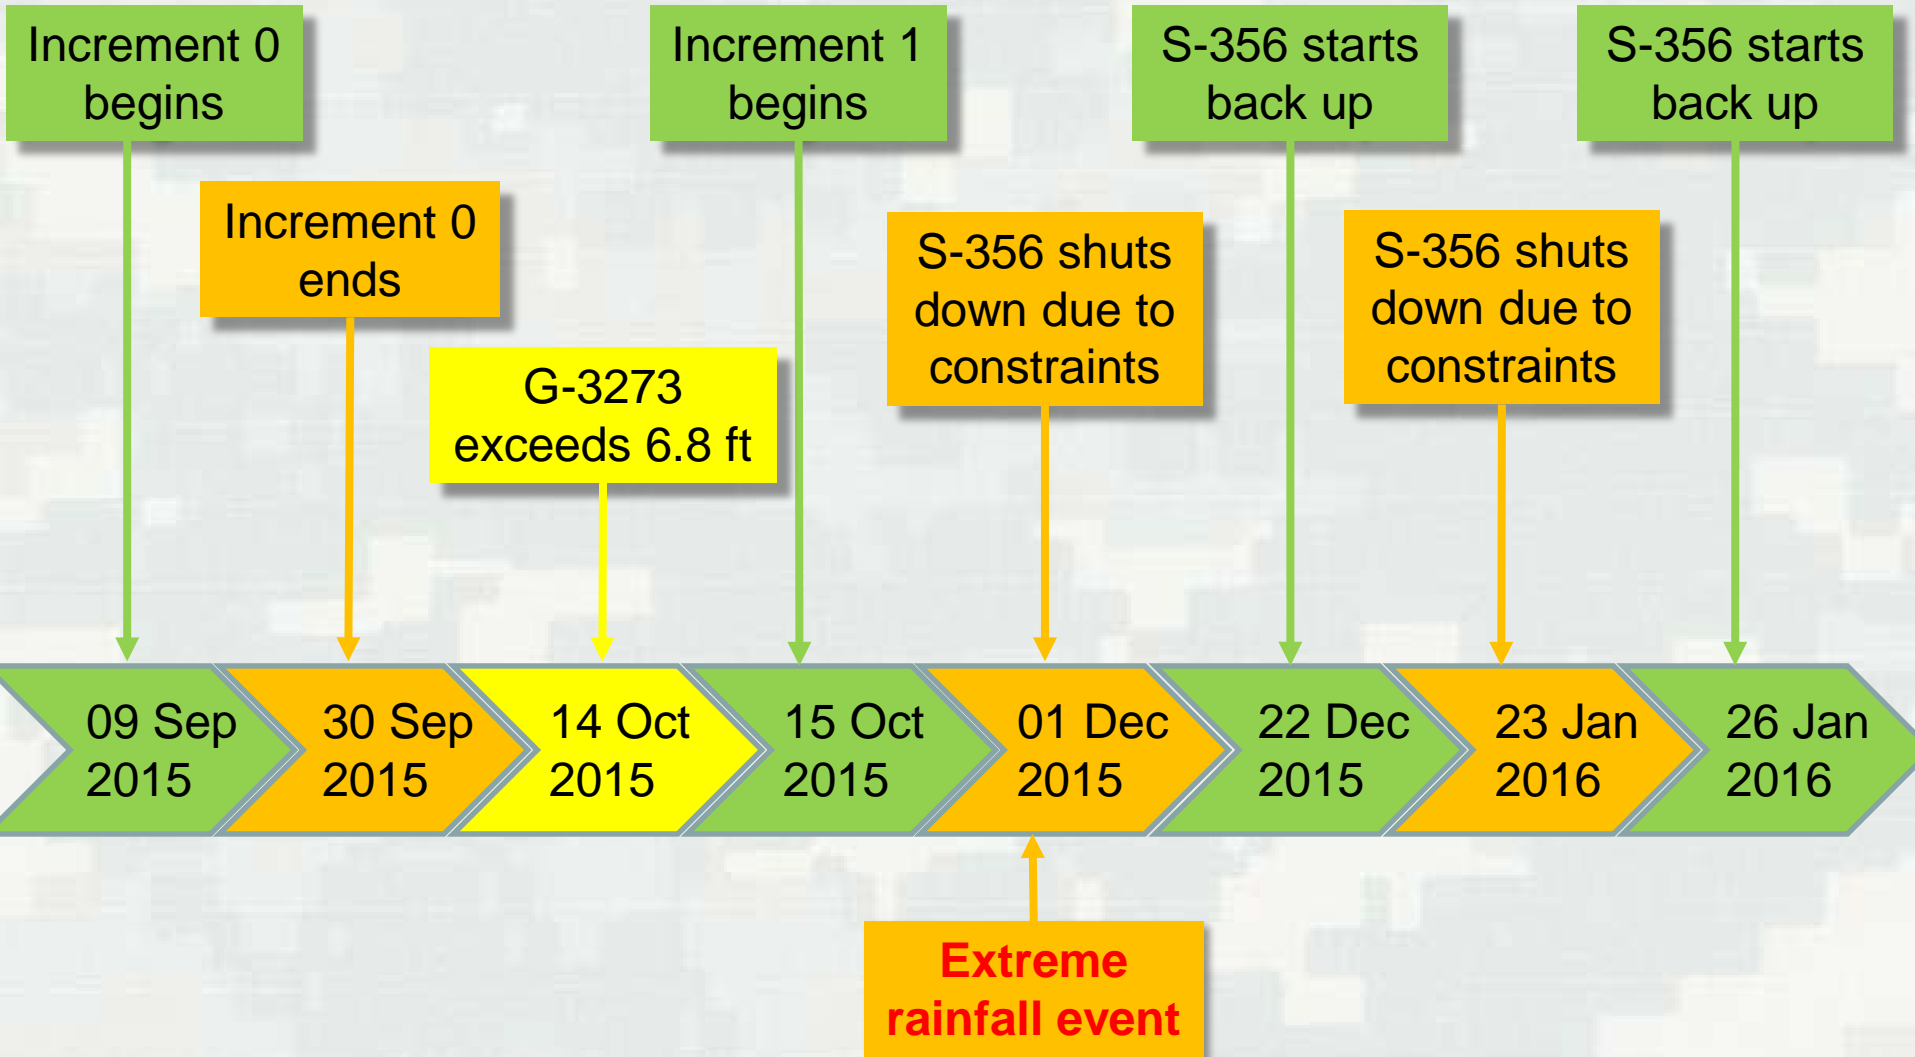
Increment 0 begins

Increment 0 ends

G-3273 exceeds 6.8 ft

Increment 1 begins

S-356 shuts down due to constraints

S-356 starts back up

S-356 shuts down due to constraints

S-356 starts back up

09 Sep 2015

30 Sep 2015

14 Oct 2015

15 Oct 2015

01 Dec 2015

22 Dec 2015

23 Jan 2016

26 Jan 2016

Extreme rainfall event